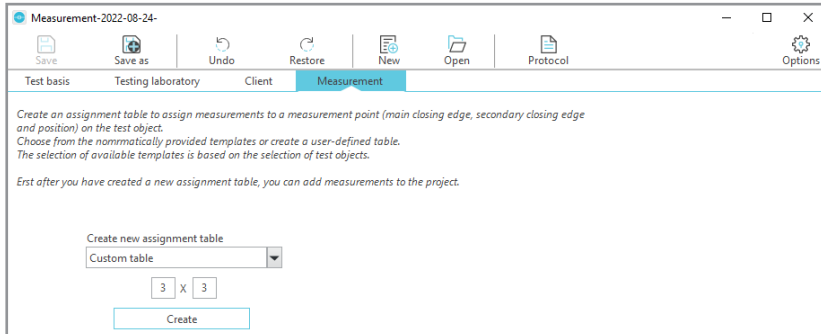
Measurement-2022-08-24-

Save
Save as
Undo
Restore
New
Open
Protocol
Options

Test basis
Testing laboratory
Client
Measurement

Create an assignment table to assign measurements to a measurement point (main closing edge, secondary closing edge and position) on the test object.
Choose from the nomrmatically provided templates or create a user-defined table.
The selection of available templates is based on the selection of test objects.

Erst after you have created a new assignment table, you can add measurements to the project.

Create new assignment table
Custom table
3 X 3
Create